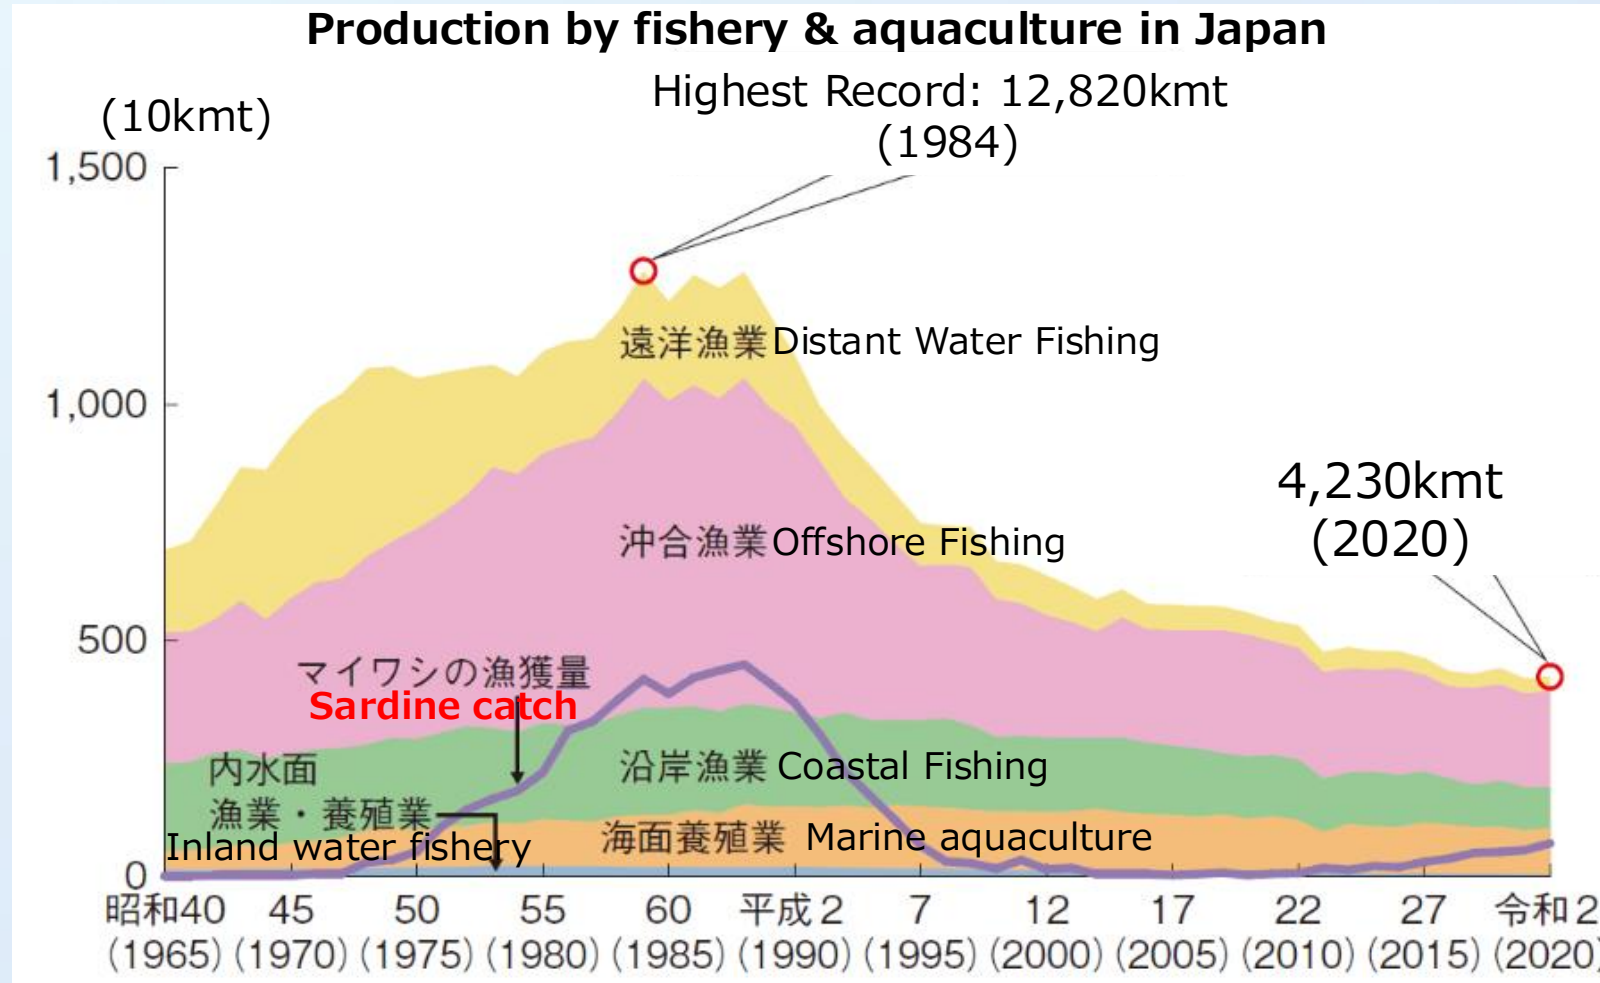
Production by fishery & aquaculture in Japan

Highest Record: 12,820kmt (1984)

(10kmt)

1,500

1,000

500

0

遠洋漁業Distant Water Fishing

沖合漁業Offshore Fishing

4,230kmt (2020)

マイワシの漁獲量
Sardine catch

内水面
漁業・養殖業
Inland water fishery

沿岸漁業 Coastal Fishing

海面養殖業 Marine aquaculture

昭和40 (1965)
45 (1970)
50 (1975)
55 (1980)
60 (1985)
平成2 (1990)
7 (1995)
12 (2000)
17 (2005)
22 (2010)
27 (2015)
令和2 (2020)